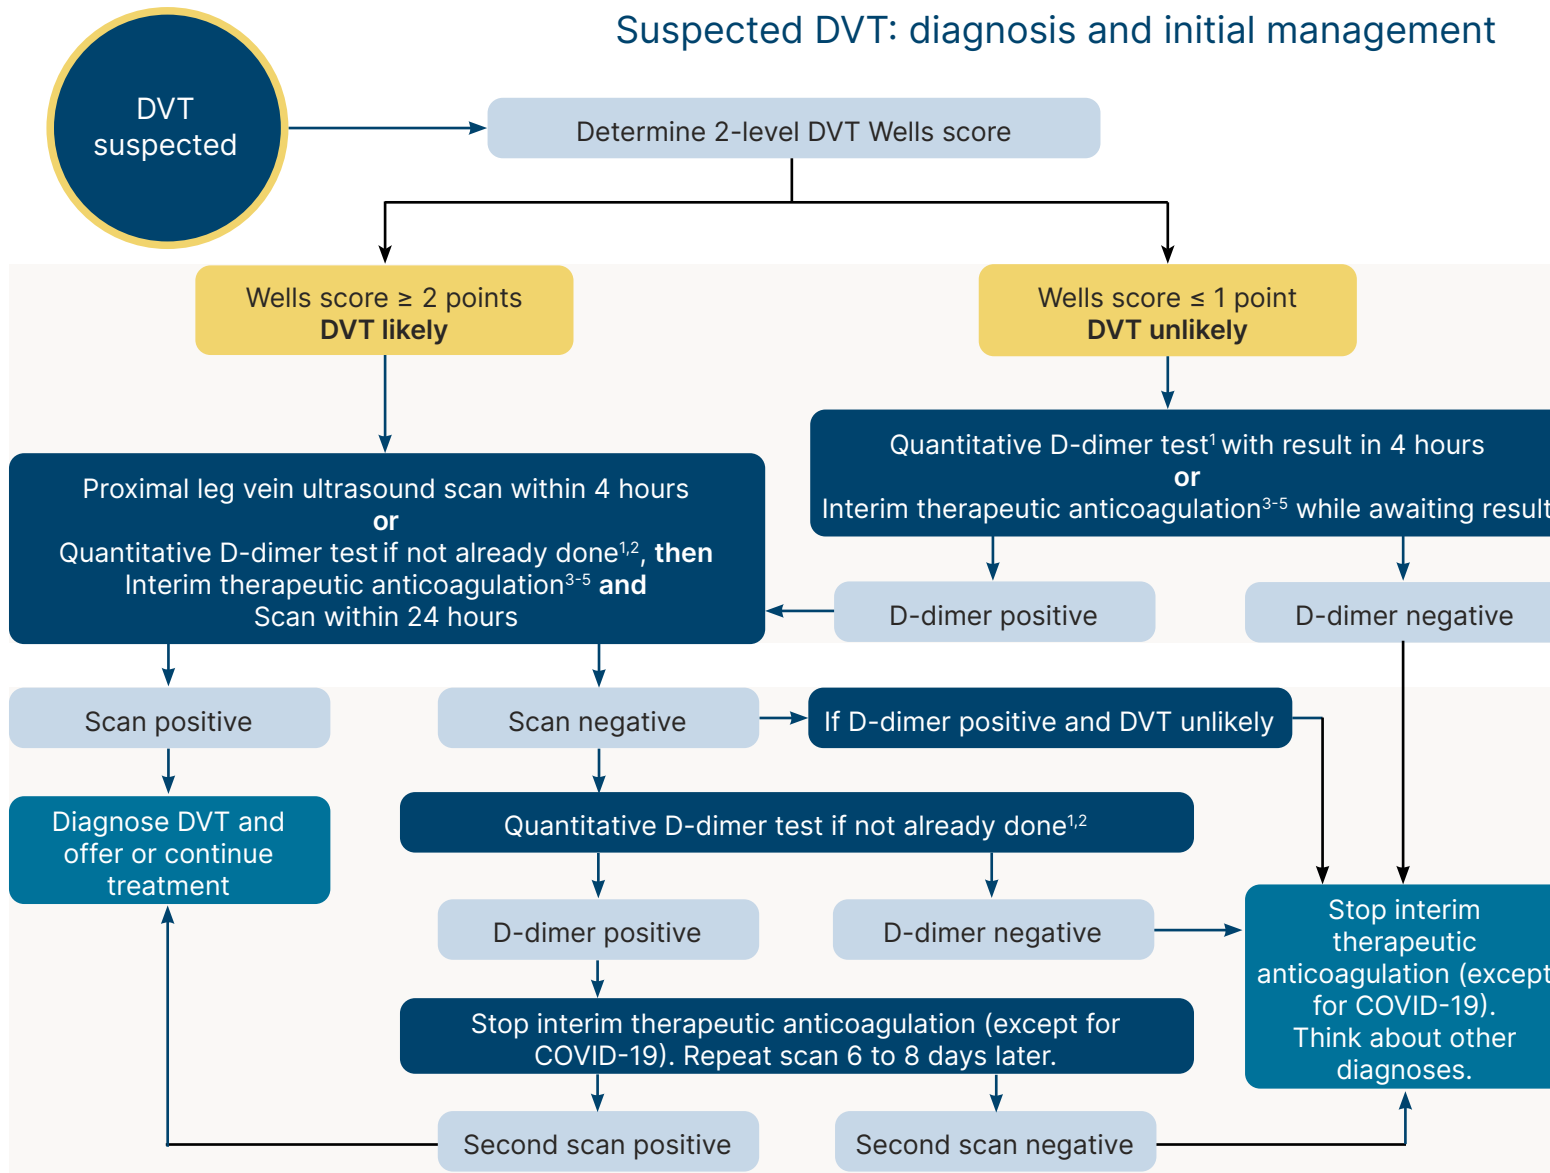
Suspected DVT: diagnosis and initial management

DVT suspected

Determine 2-level DVT Wells score

Wells score ≥ 2 points
**DVT likely**

Wells score ≤ 1 point
**DVT unlikely**

Quantitative D-dimer test$^{1}$ with result in 4 hours
**or**
Interim therapeutic anticoagulation$^{3-5}$ while awaiting result

Proximal leg vein ultrasound scan within 4 hours
**or**
Quantitative D-dimer test if not already done$^{1,2}$, **then**
Interim therapeutic anticoagulation$^{3-5}$ **and**
Scan within 24 hours

D-dimer positive

D-dimer negative

Scan positive

Scan negative

If D-dimer positive and DVT unlikely

Diagnose DVT and offer or continue treatment

Quantitative D-dimer test if not already done$^{1,2}$

D-dimer positive

D-dimer negative

Stop interim therapeutic anticoagulation (except for COVID-19). Think about other diagnoses.

Stop interim therapeutic anticoagulation (except for COVID-19). Repeat scan 6 to 8 days later.

Second scan positive

Second scan negative